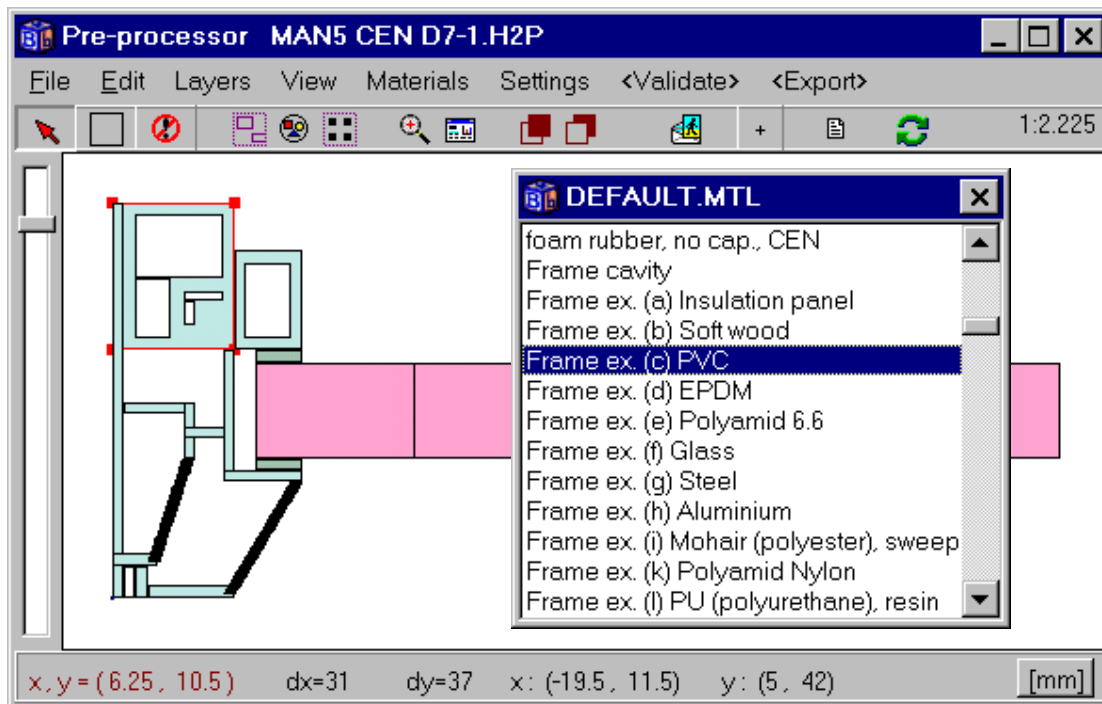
Pre-processor MAN5 CEN D7-1.H2P

File Edit Layers View Materials Settings <Validate> <Export>

+ 1:2.225

DEFAULT.MTL

foam rubber, no cap., CEN
Frame cavity
Frame ex. (a) Insulation panel
Frame ex. (b) Soft wood
Frame ex. (c) PVC
Frame ex. (d) EPDM
Frame ex. (e) Polyamid 6.6
Frame ex. (f) Glass
Frame ex. (g) Steel
Frame ex. (h) Aluminium
Frame ex. (i) Mohair (polyester), sweep
Frame ex. (k) Polyamid Nylon
Frame ex. (l) PU (polyurethane), resin

x, y = (6.25, 10.5) dx=31 dy=37 x: (-19.5, 11.5) y: (5, 42) [mm]